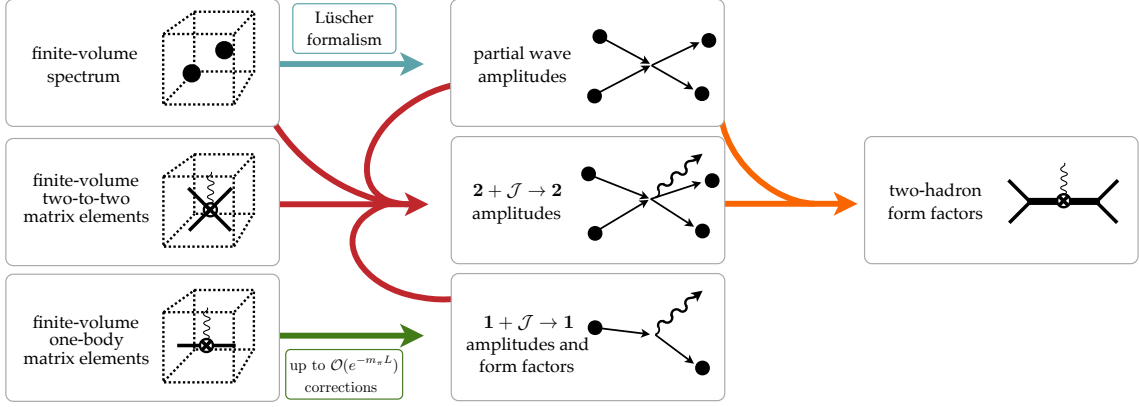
finite-volume spectrum

Lüscher formalism

partial wave amplitudes

finite-volume two-to-two matrix elements

$\mathbf{2}+\mathcal{J}\to\mathbf{2}$ amplitudes

two-hadron form factors

finite-volume one-body matrix elements

up to $\mathcal{O}(e^{-m_\pi L})$ corrections

$\mathbf{1}+\mathcal{J}\to\mathbf{1}$ amplitudes and form factors